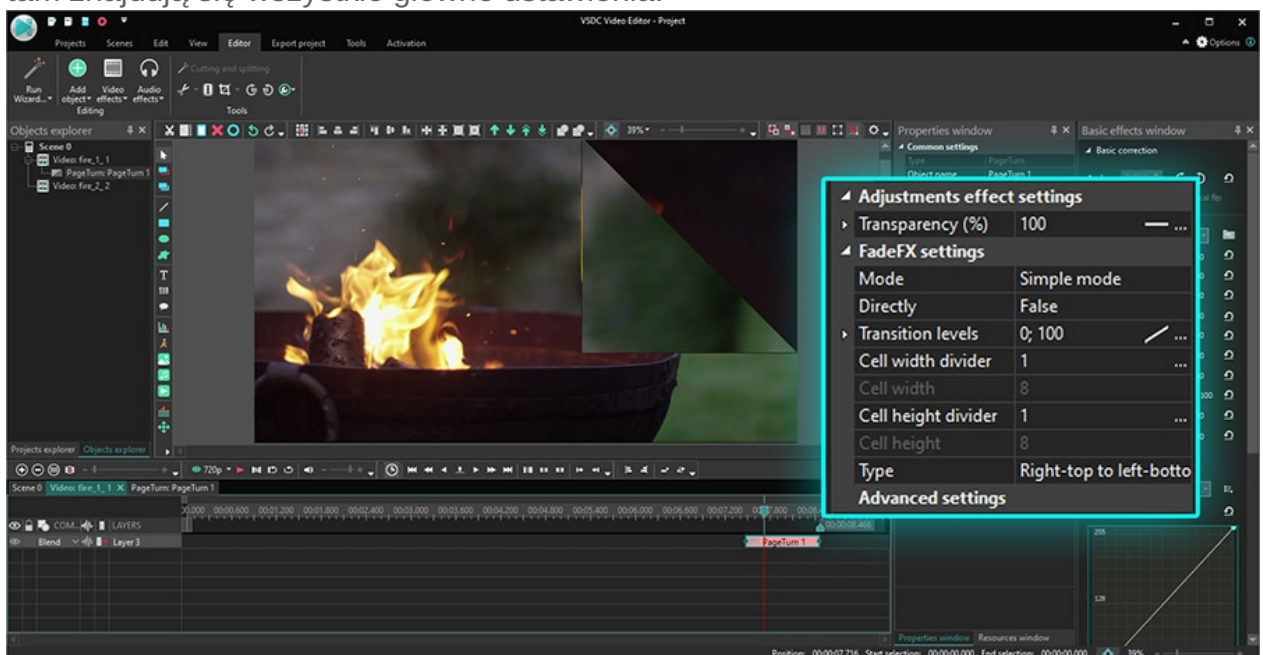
tam znajdują się wszystkie główne ustawienia.

VSDC Video Editor - Project

Projects Scenes Edit View Editor Export project Tools Activation

Options

Run Wizard... Add object Video effects Audio effects Cutting and splitting

Editing Tools

Objects explorer

Scene 0
Video: fire_1_1
PageTurn: PageTurn 1
Video: fire_2_2

Projects explorer Objects explorer

Properties window

Common settings
Type PageTurn
Object name PageTurn 1

Basic effects window

Basic correction

| Adjustments effect settings | |
|---|---|
| Transparency (%) | 100 |
| FadeFX settings | |
| Mode | Simple mode |
| Directly | False |
| Transition levels | 0; 100 |
| Cell width divider | 1 |
| Cell width | 8 |
| Cell height divider | 1 |
| Cell height | 8 |
| Type | Right-top to left-botto |
| Advanced settings | |

39%

720p

Scene 0 Video: fire_1_1 PageTurn: PageTurn 1

COM... LAYERS

Blend Layer 3

PageTurn 1

00:00:08.466

255

128

Properties window Resources window

Position: 00:00:07.716 Start selection: 00:00:00.000 End selection: 00:00:00.000 39%